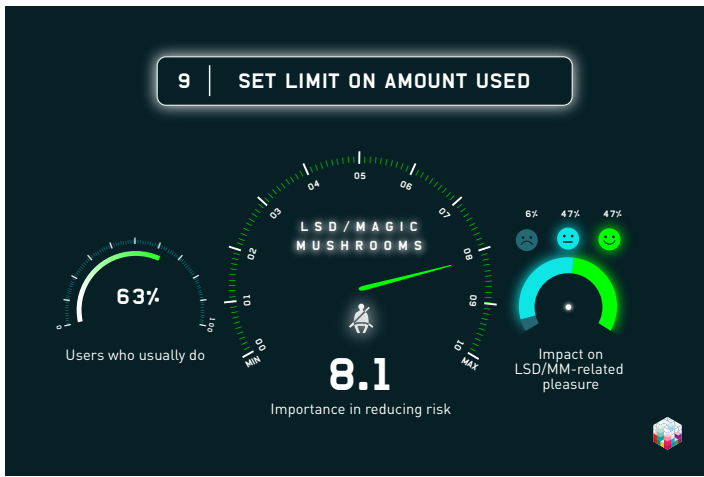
9 | SET LIMIT ON AMOUNT USED

0
63%
100
Users who usually do

MIN
00
01
02
03
04
05
06
07
08
09
10
MAX
LSD/MAGIC MUSHROOMS
8.1
Importance in reducing risk

6%
47%
47%
Impact on LSD/MM-related pleasure